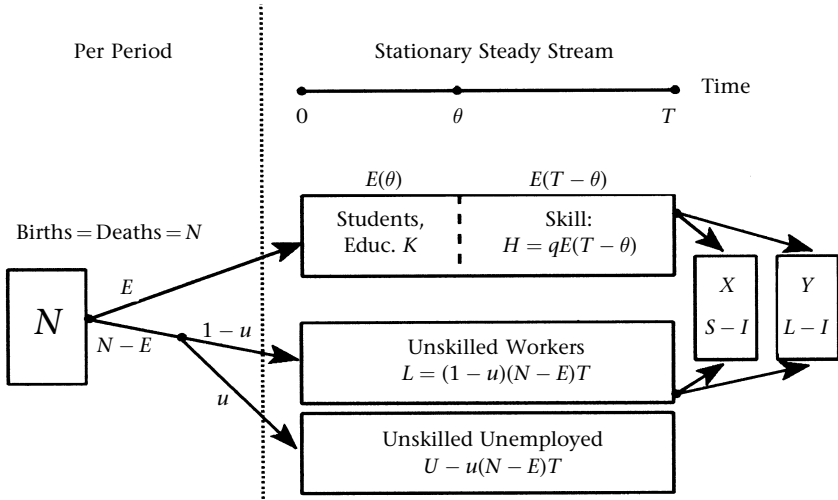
Per Period

Stationary Steady Stream

0

$\theta$

$T$

Time

$E(\theta)$

$E(T-\theta)$

Births = Deaths = $N$

Students, Educ. $K$

Skill: $H = qE(T-\theta)$

$N$

$E$

$N-E$

$1-u$

$u$

$X$

$S-I$

$Y$

$L-I$

Unskilled Workers $L = (1-u)(N-E)T$

Unskilled Unemployed $U - u(N-E)T$